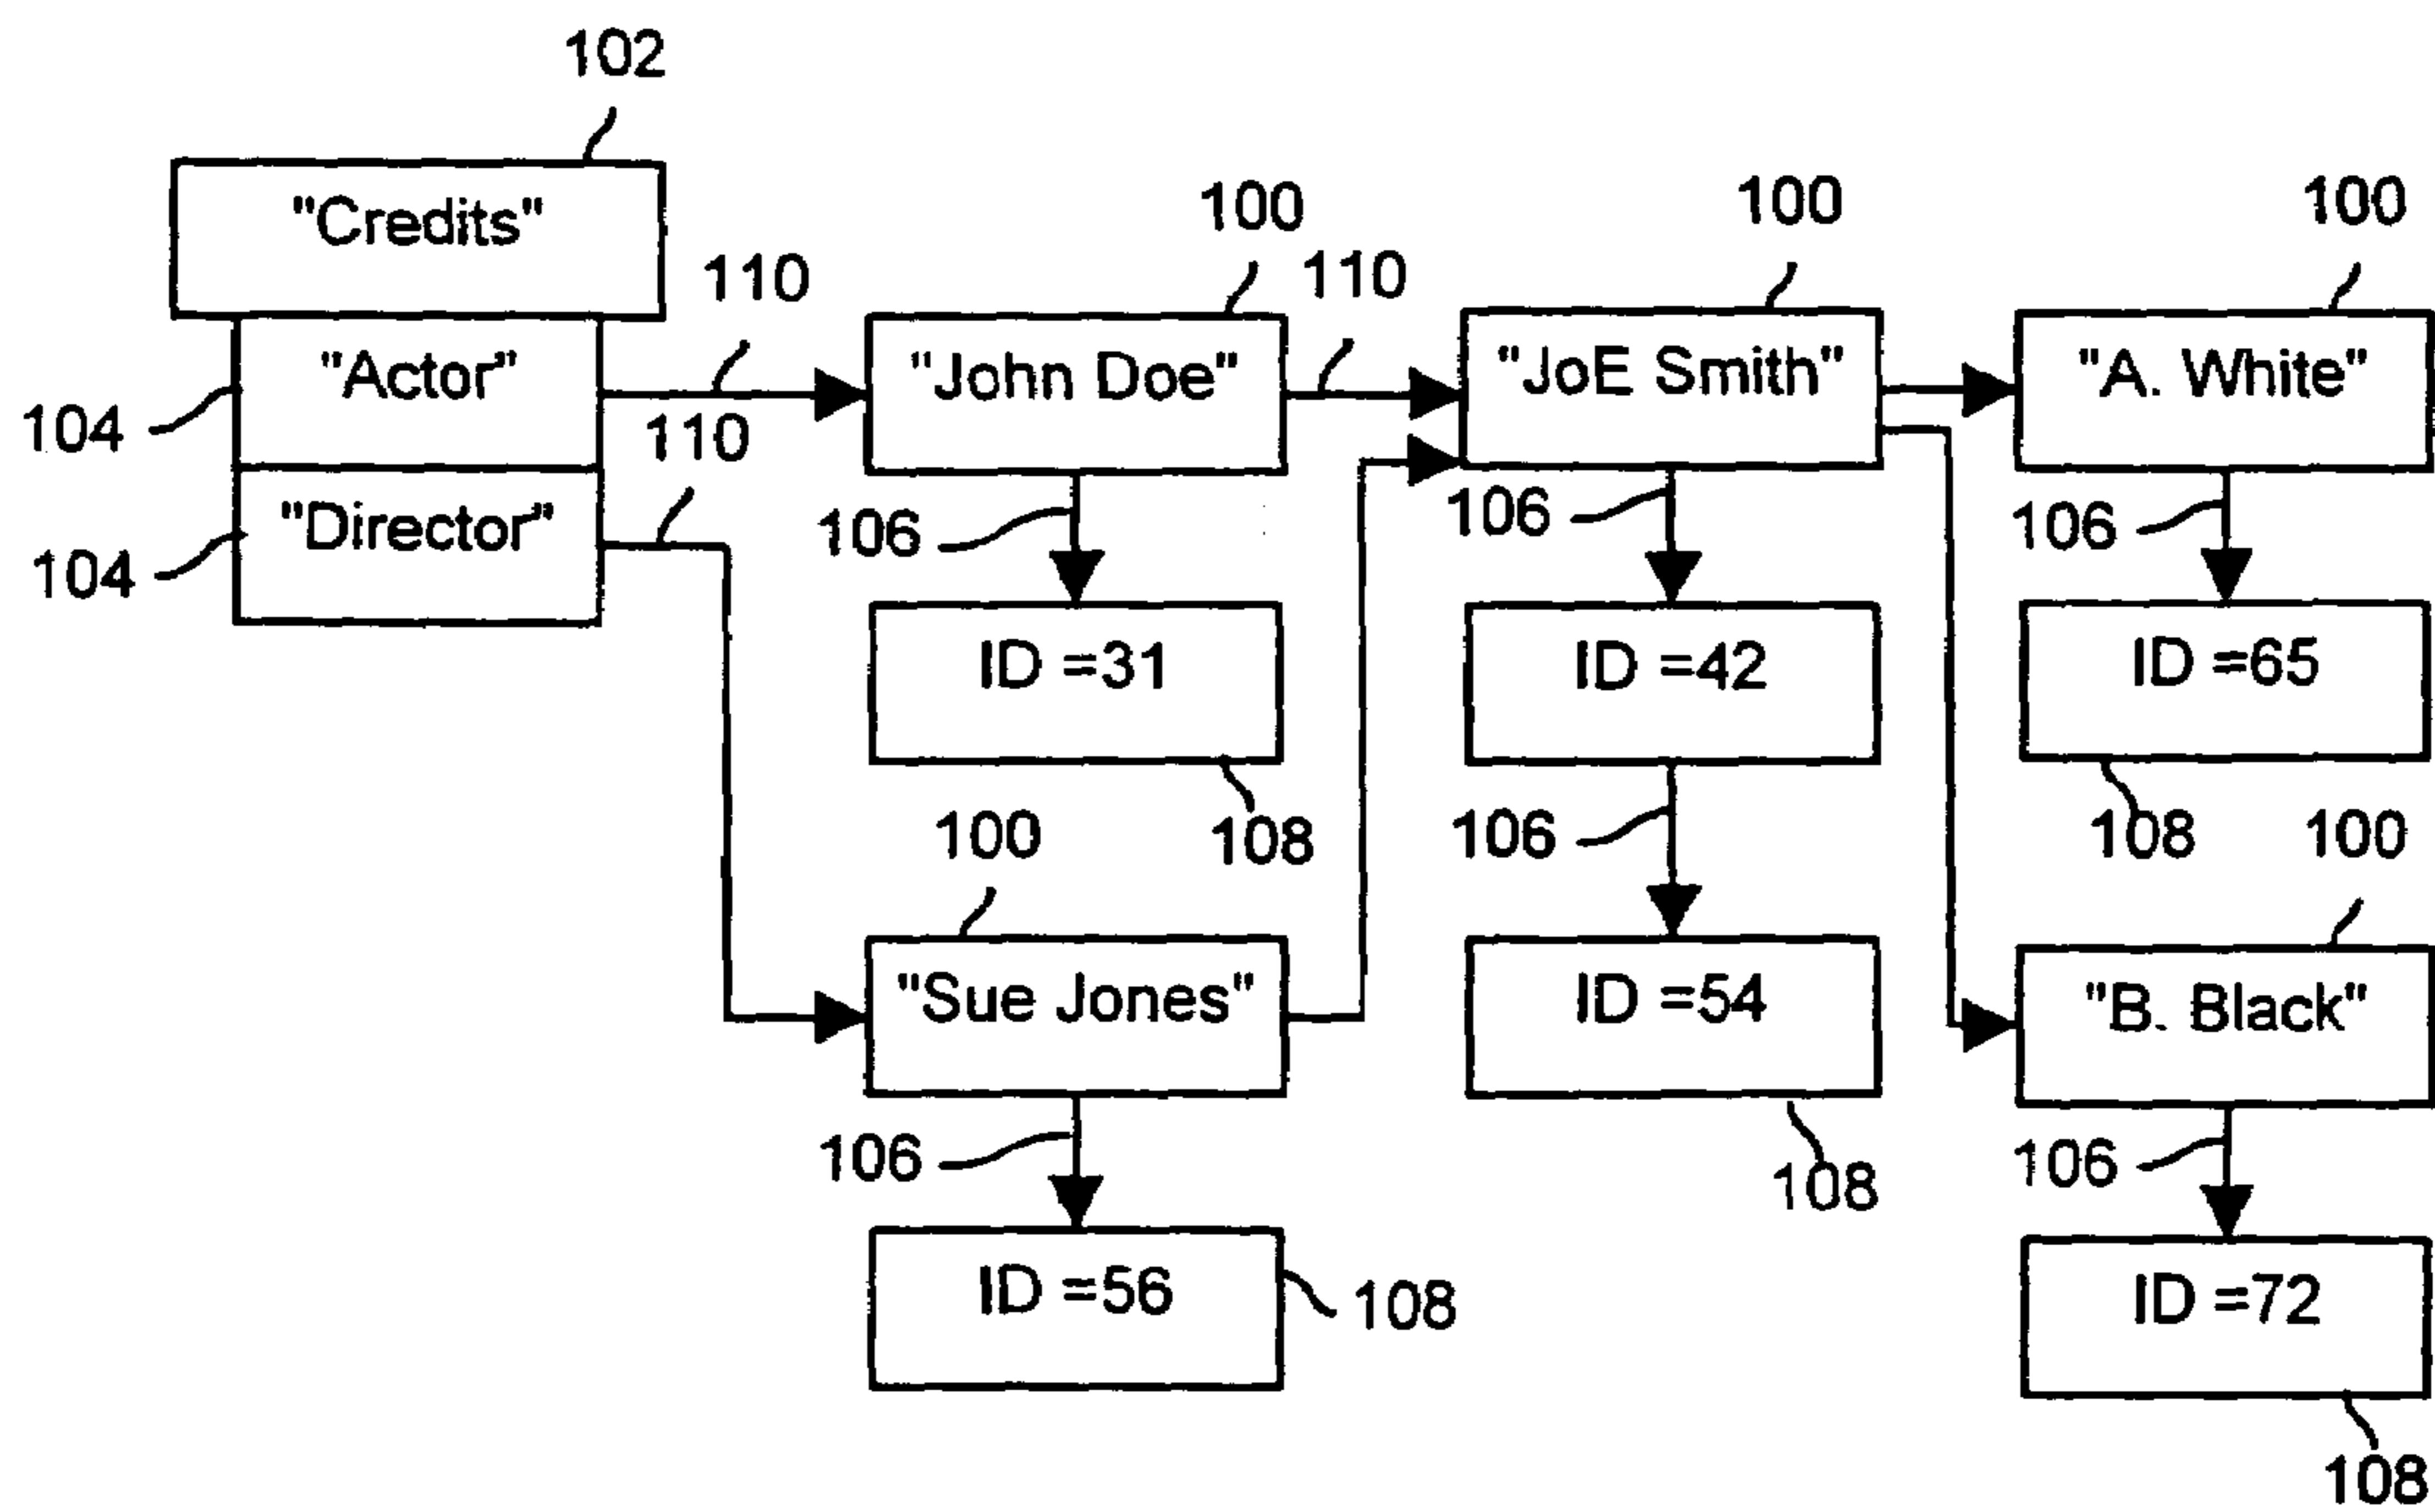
102

"Credits"

"Actor"

"Director"

104

104

110

110

100

110

100

100

"John Doe"

"JoE Smith"

"A. White"

106

106

106

ID =31

ID =42

ID =65

108

108

100

106

100

"Sue Jones"

ID =54

"B. Black"

106

108

106

ID =56

108

ID =72

108